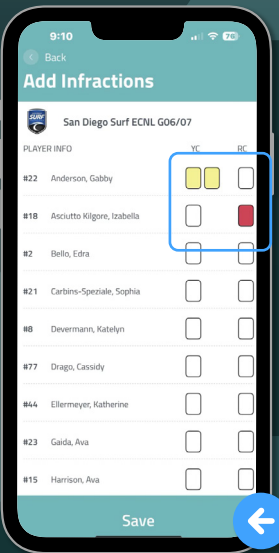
9:10

76

Back

Add Infractions

SURF

San Diego Surf ECNL G06/07

PLAYER INFO

YC

RC

#22 Anderson, Gabby

#18 Asciutto Kilgore, Izabella

#2 Bello, Edra

#21 Carbins-Speziale, Sophia

#8 Devermann, Katelyn

#77 Drago, Cassidy

#44 Ellermeyer, Katherine

#23 Gaida, Ava

#15 Harrison, Ava

Save